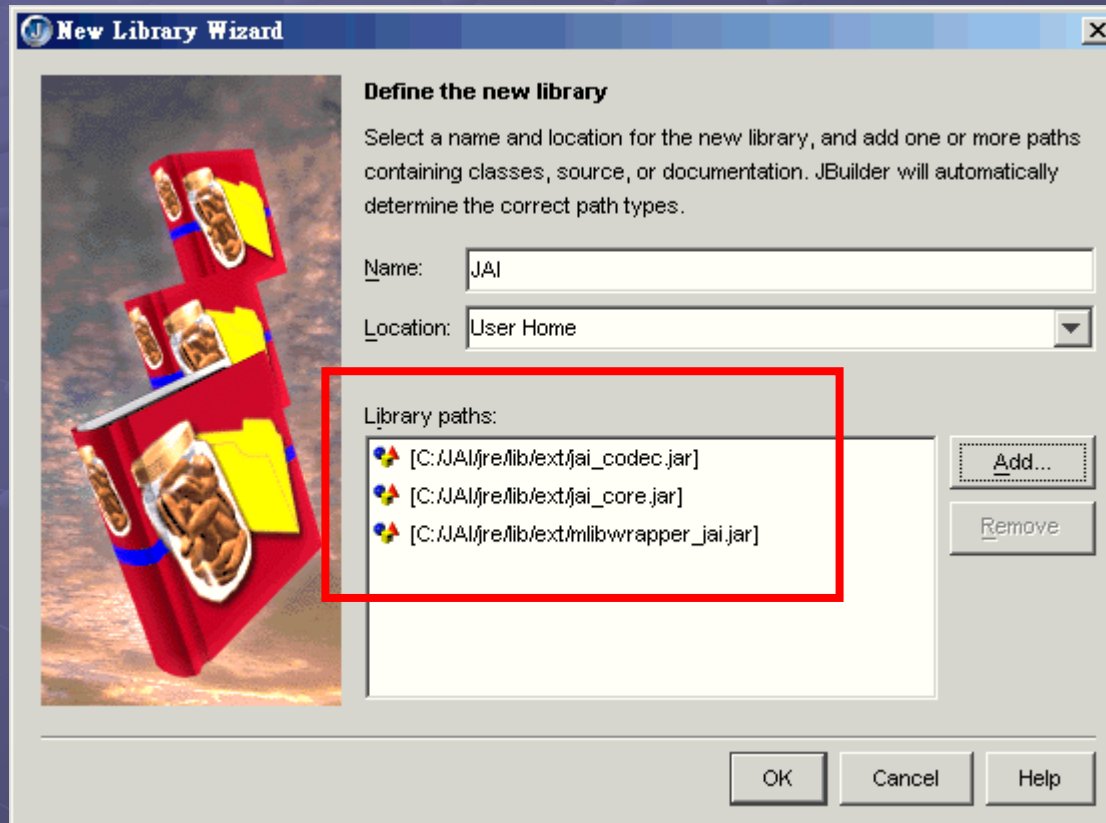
New Library Wizard

Define the new library

Select a name and location for the new library, and add one or more paths containing classes, source, or documentation. JBuilder will automatically determine the correct path types.

Name: JAI

Location: User Home

Library paths:

[C:/JAI/jre/lib/ext/jai_codec.jar]
[C:/JAI/jre/lib/ext/jai_core.jar]
[C:/JAI/jre/lib/ext/mlibwrapper_jai.jar]

Add...
Remove

OK Cancel Help